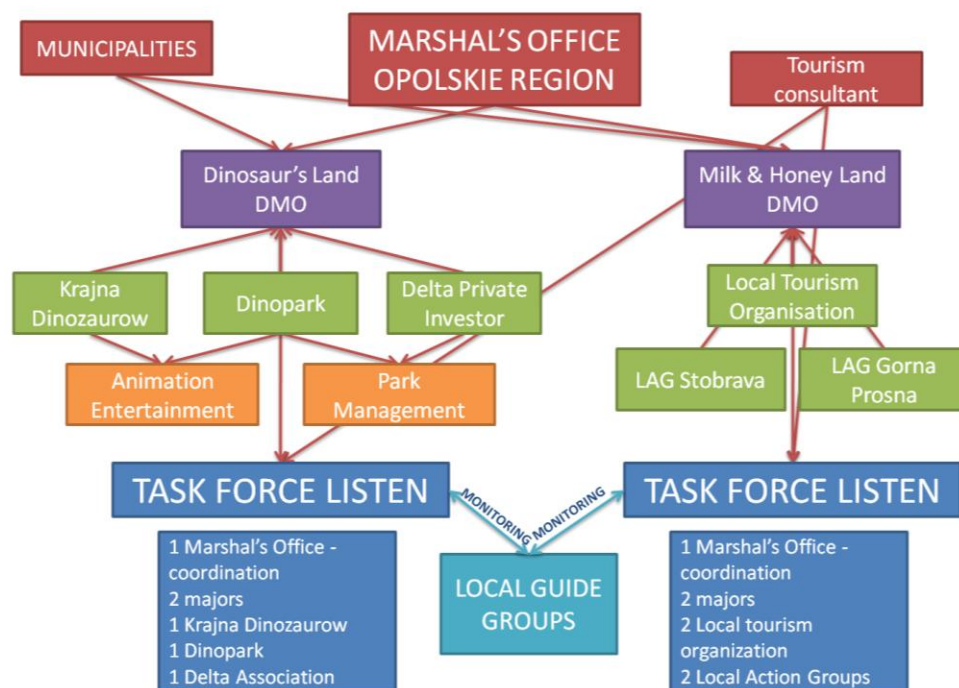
MUNICIPALITIES

MARSHAL'S OFFICE OPOLSKIE REGION

Tourism consultant

Dinosaur's Land DMO

Milk & Honey Land DMO

Krajna Dinozaurow

Dinopark

Delta Private Investor

Local Tourism Organisation

Animation Entertainment

Park Management

LAG Stobrava

LAG Gorna Prosna

TASK FORCE LISTEN

MONITORING

MONITORING

TASK FORCE LISTEN

1 Marshal's Office - coordination
2 majors
1 Krajna Dinozaurow
1 Dinopark
1 Delta Association

LOCAL GUIDE GROUPS

1 Marshal's Office - coordination
2 majors
2 Local tourism organization
2 Local Action Groups